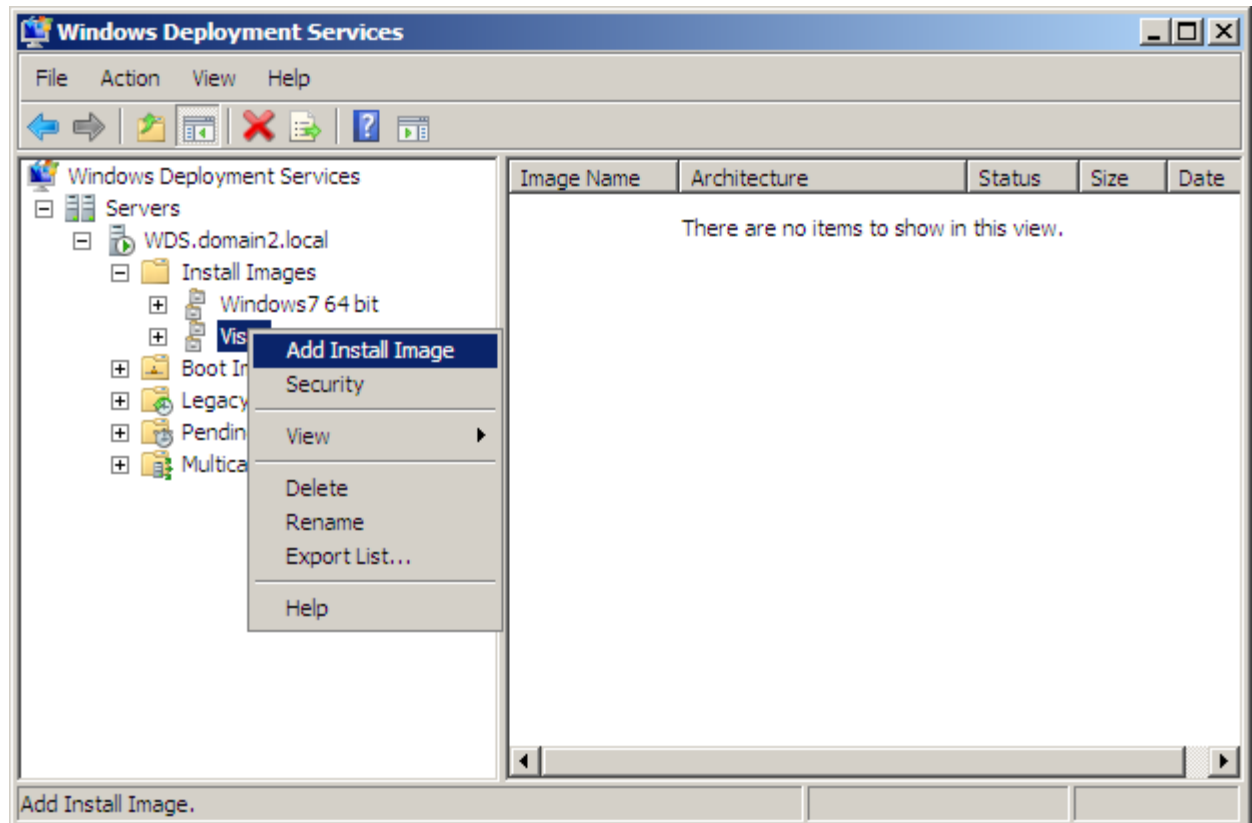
Windows Deployment Services

File Action View Help

Windows Deployment Services
Servers
WDS.domain2.local
Install Images
Windows7 64 bit
Vis
Boot In
Legacy
Pendin
Multica

Add Install Image
Security
View
Delete
Rename
Export List...
Help

| Image Name | Architecture | Status | Size | Date |
|---|---|---|---|---|

There are no items to show in this view.

Add Install Image.